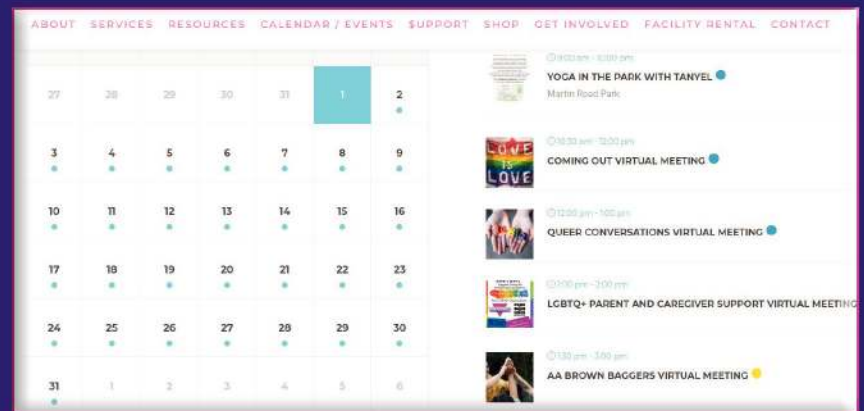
ABOUT SERVICES RESOURCES CALENDAR / EVENTS $UPPORT SHOP GET INVOLVED FACILITY RENTAL CONTACT

| | | | | | | |
|---|---|---|---|---|---|---|
| 27 | 28 | 29 | 30 | 31 | 1 | 2 |
| 3 | 4 | 5 | 6 | 7 | 8 | 9 |
| 10 | 11 | 12 | 13 | 14 | 15 | 16 |
| 17 | 18 | 19 | 20 | 21 | 22 | 23 |
| 24 | 25 | 26 | 27 | 28 | 29 | 30 |
| 31 | 1 | 2 | 3 | 4 | 5 | 6 |

9:00 am - 10:00 pm
YOGA IN THE PARK WITH TANYEL
Martin Road Park

LOVE IS LOVE
10:30 am - 12:00 pm
COMING OUT VIRTUAL MEETING

12:00 pm - 1:00 pm
QUEER CONVERSATIONS VIRTUAL MEETING

2:00 pm - 3:00 pm
LGBTQ+ PARENT AND CAREGIVER SUPPORT VIRTUAL MEETING

1:30 pm - 3:00 pm
AA BROWN BAGGERS VIRTUAL MEETING